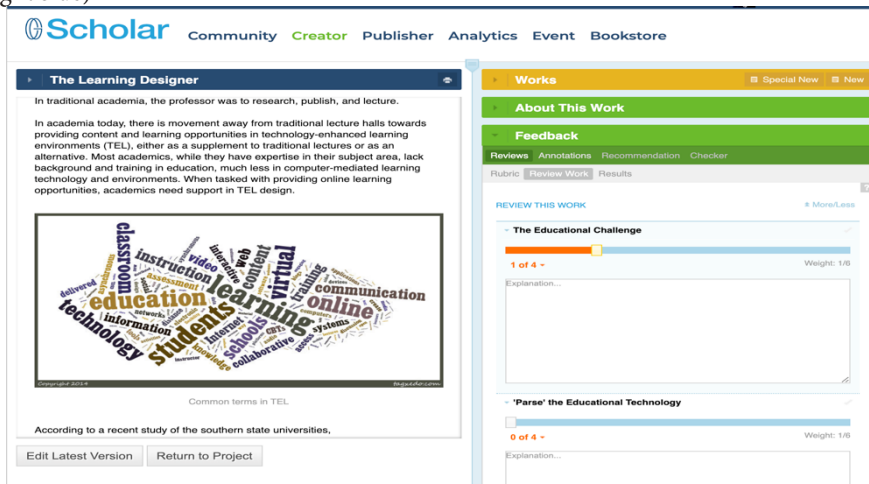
Scholar Community Creator Publisher Analytics Event Bookstore

The Learning Designer

In traditional academia, the professor was to research, publish, and lecture.

In academia today, there is movement away from traditional lecture halls towards providing content and learning opportunities in technology-enhanced learning environments (TEL), either as a supplement to traditional lectures or as an alternative. Most academics, while they have expertise in their subject area, lack background and training in education, much less in computer-mediated learning technology and environments. When tasked with providing online learning opportunities, academics need support in TEL design.

classroom instruction video web content virtual training education learning online communication technology students information schools collaborative assessment delivered internet knowledge systems networks

Copyright 2014 tagxedo.com

Common terms in TEL

According to a recent study of the southern state universities,

Edit Latest Version Return to Project

Works Special New New

About This Work

Feedback

Reviews Annotations Recommendation Checker

Rubric Review Work Results

REVIEW THIS WORK More/Less

The Educational Challenge

1 of 4 Weight: 1/6

Explanation...

'Parse' the Educational Technology

0 of 4 Weight: 1/6

Explanation...